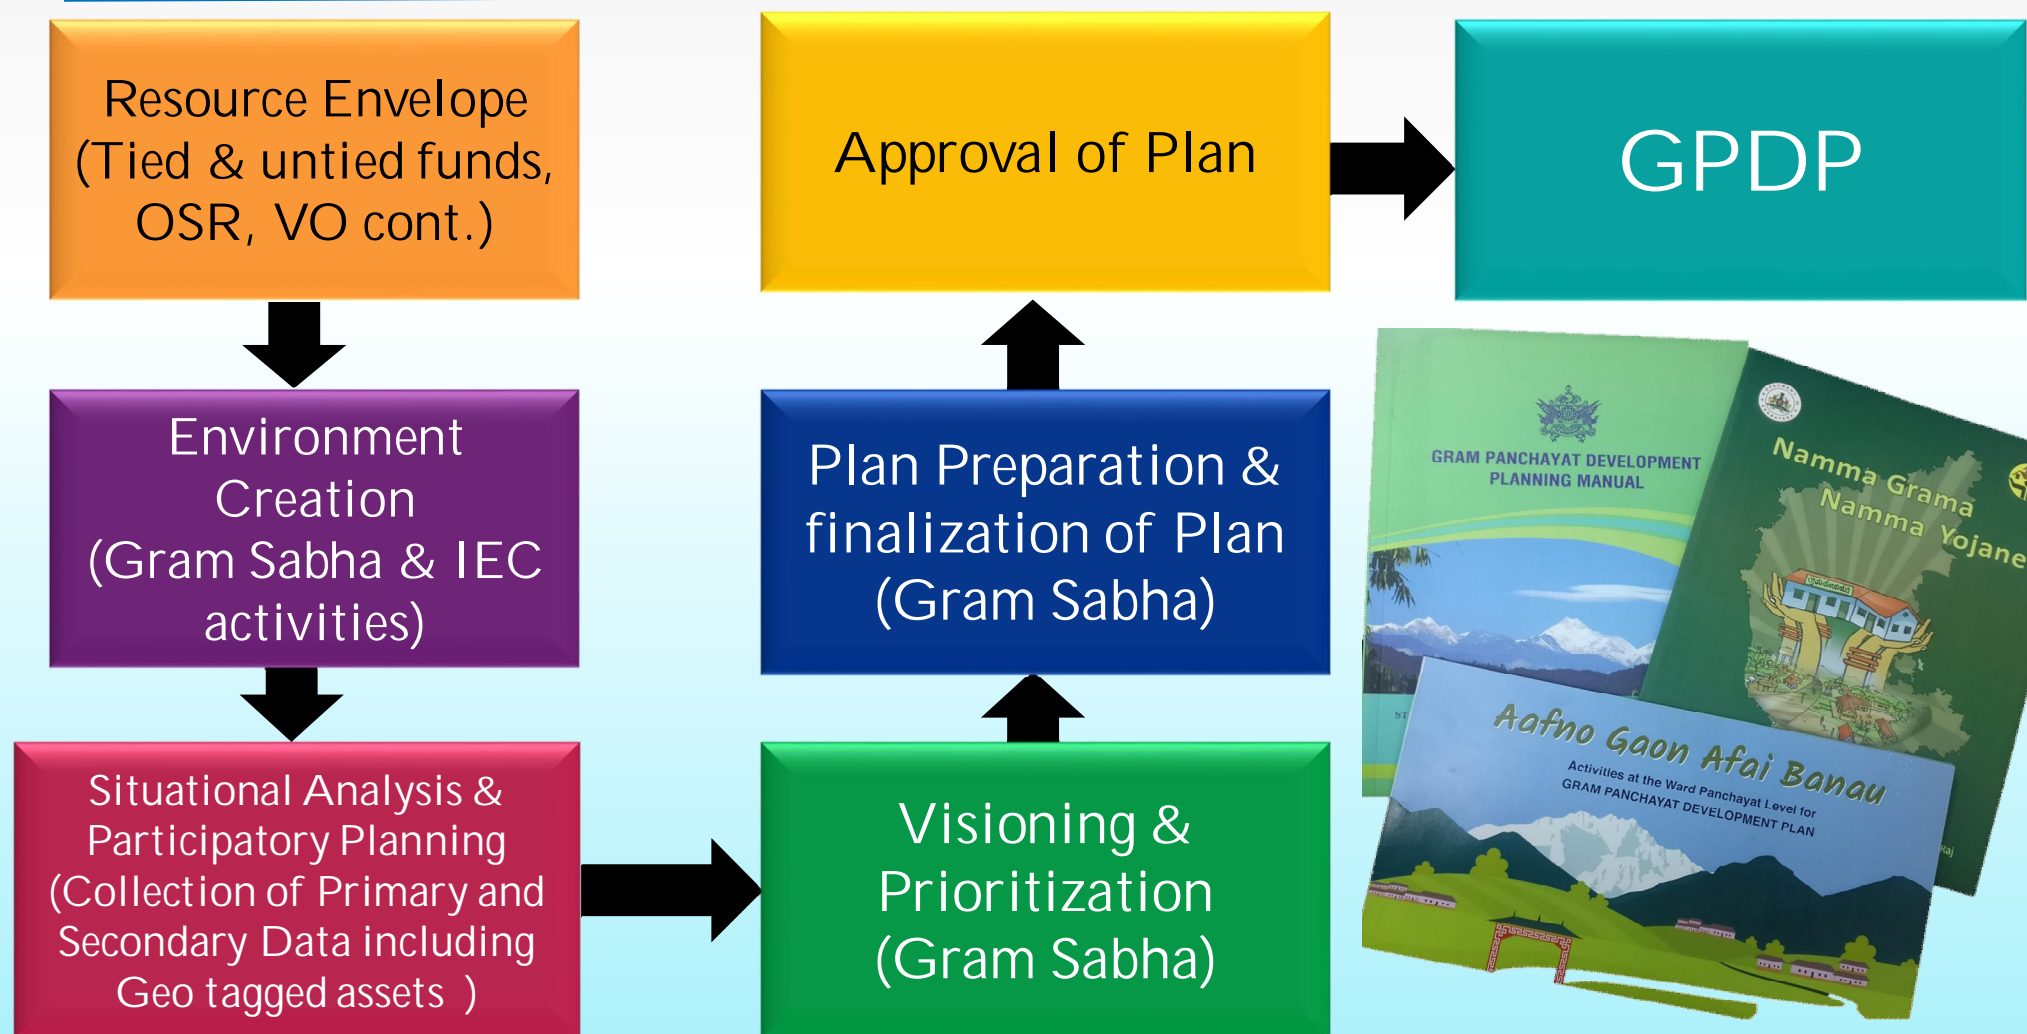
Resource Envelope (Tied & untied funds, OSR, VO cont.)

Environment Creation (Gram Sabha & IEC activities)

Situational Analysis & Participatory Planning (Collection of Primary and Secondary Data including Geo tagged assets )

Visioning & Prioritization (Gram Sabha)

Plan Preparation & finalization of Plan (Gram Sabha)

Approval of Plan

GPDP

GRAM PANCHAYAT DEVELOPMENT PLANNING MANUAL

Namma Grama Namma Yojane

Aafno Gaon Afai Banau

Activities at the Ward Panchayat Level for GRAM PANCHAYAT DEVELOPMENT PLAN